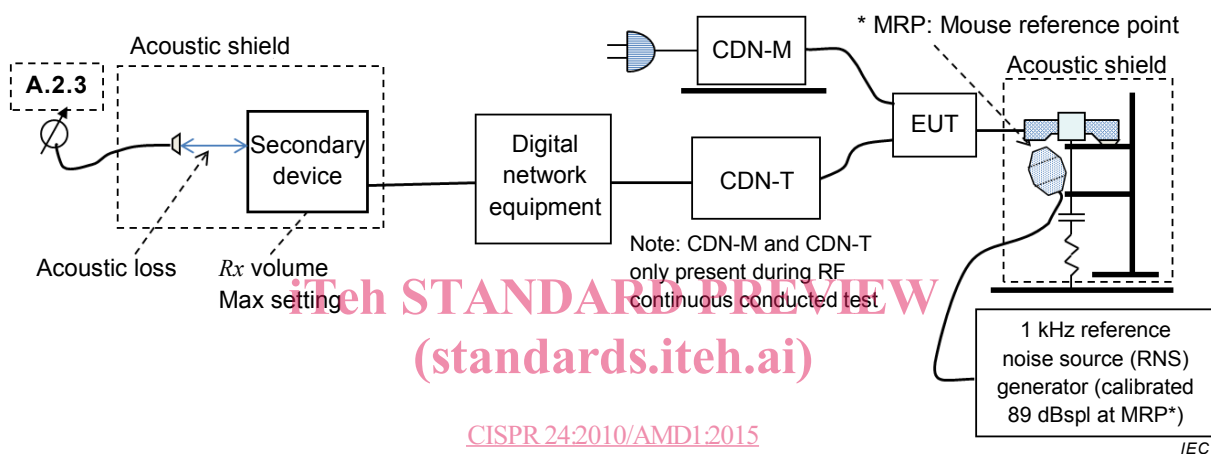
* MRP: Mouse reference point

Acoustic shield

A.2.3

Secondary device

Acoustic loss

$Rx$ volume

Max setting

Digital network equipment

CDN-M

CDN-T

EUT

Acoustic shield

Note: CDN-M and CDN-T only present during RF continuous conducted test

iTeh STANDARD PREVIEW

(standards.iteh.ai)

1 kHz reference noise source (RNS) generator (calibrated 89 dBspl at MRP*)

CISPR 24:2010/AMD1:2015

IEC